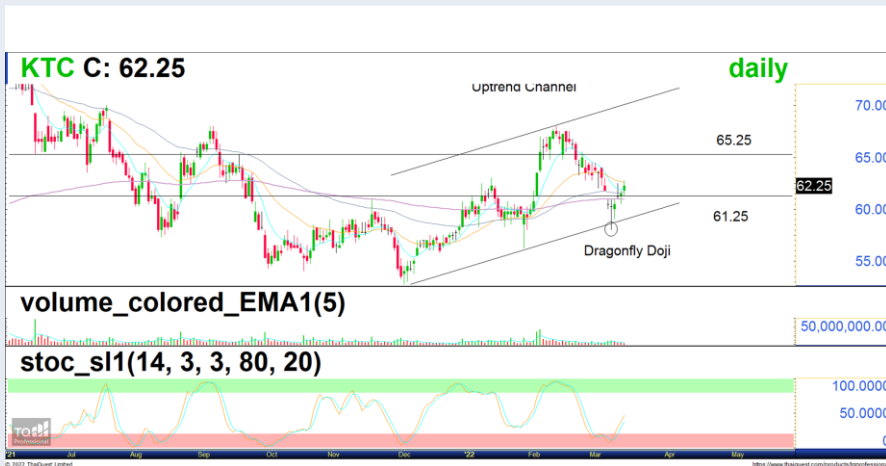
KTC C: 62.25

daily

Uptrend Channel

65.25

61.25

Dragonfly Doji

70.00

65.00

62.25

60.00

55.00

volume_colored_EMA1(5)

50,000,000.00

stoc_sl1(14, 3, 3, 80, 20)

100.0000

50.0000

0

TQ Professional

'21 Jul Aug Sep Oct Nov Dec '22 Feb Mar Apr May

© 2022 ThaiQuest Limited

https://www.thaiquest.com/products/tqprofessional